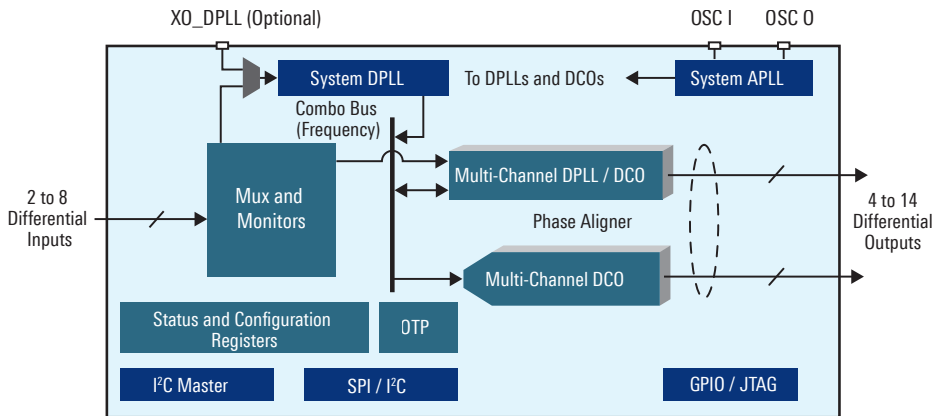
XO_DPLL (Optional)

OSC I

OSC O

System DPLL

To DPLLs and DCOs

System APLL

Combo Bus (Frequency)

Mux and Monitors

Multi-Channel DPLL / DCO

2 to 8 Differential Inputs

Phase Aligner

4 to 14 Differential Outputs

Multi-Channel DCO

Status and Configuration Registers

OTP

I$^2$C Master

SPI / I$^2$C

GPIO / JTAG